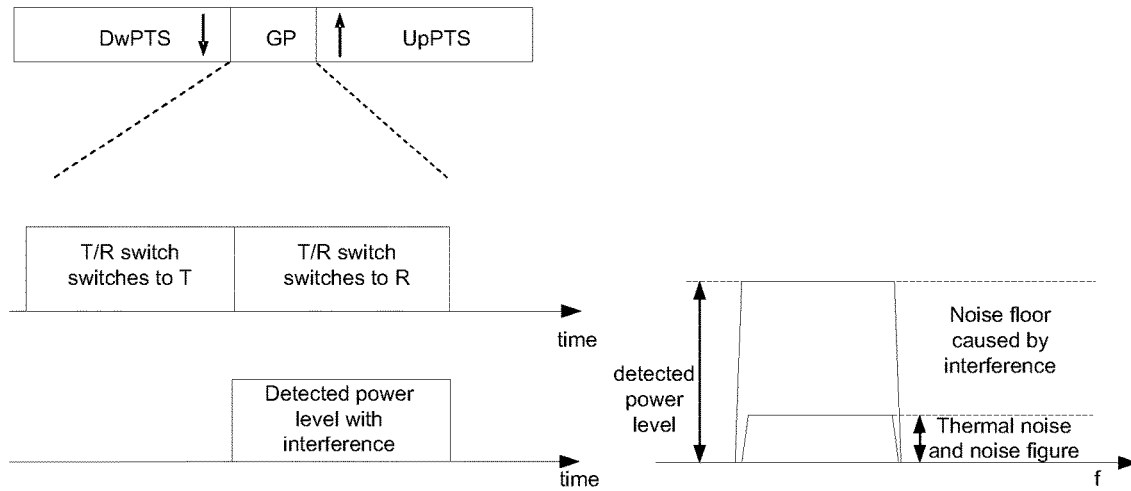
DwPTS
GP
UpPTS

T/R switch switches to T
T/R switch switches to R
time

Detected power level with interference
time

detected power level
Noise floor caused by interference
Thermal noise and noise figure
f